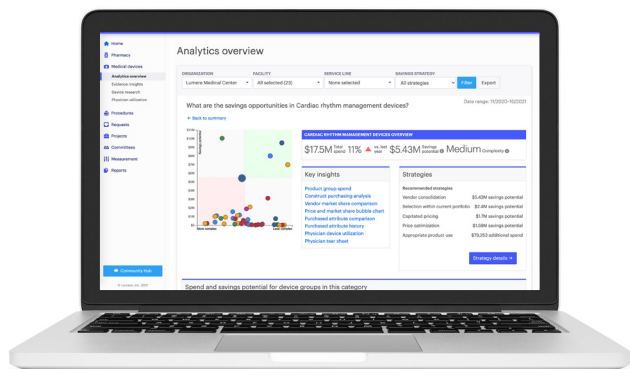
Home
Pharmacy
Medical devices
Analytics overview
Evidence insights
Device research
Physician utilization
Procedures
Requests
Projects
Committees
Measurement
Reports

Community Hub

Analytics overview

ORGANIZATION
Lumere Medical Center
FACILITY
All selected (23)
SERVICE LINE
None selected
SAVINGS STRATEGY
All strategies
Filter
Export

What are the savings opportunities in Cardiac rhythm management devices?
Data range: 11/2020-10/2021

← Back to summary

CARDIAC RHYTHM MANAGEMENT DEVICES OVERVIEW
$17.5M Total spend 11% vs. last year $5.43M Savings potential Medium Complexity

Key insights
Product group spend
Construct purchasing analysis
Vendor market share comparison
Price and market share bubble chart
Purchased attribute comparison
Purchased attribute history
Physician device utilization
Physician tear sheet

Strategies
Recommended strategies
Vendor consolidation $5.43M savings potential
Selection within current portfolio $2.4M savings potential
Capitated pricing $1.7M savings potential
Price optimization $1.09M savings potential
Appropriate product use $79,652 additional spend

Strategy details →

Spend and savings potential for device groups in this category